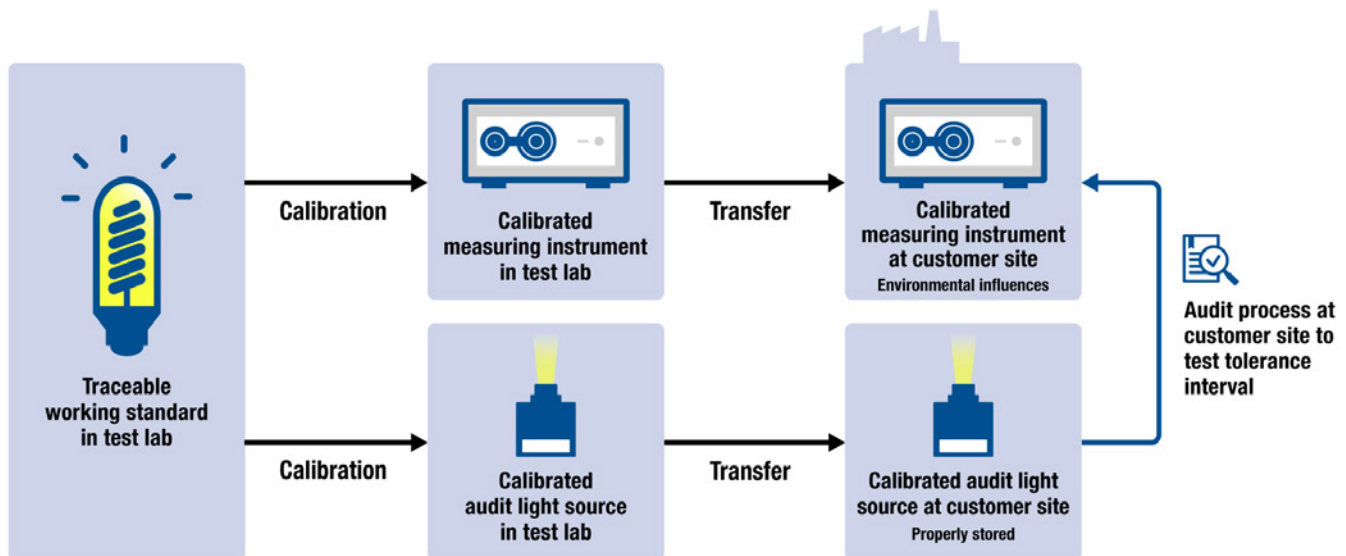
Traceable working standard in test lab

Calibration

Calibrated measuring instrument in test lab

Transfer

Calibrated measuring instrument at customer site
Environmental influences

Calibration

Calibrated audit light source in test lab

Transfer

Calibrated audit light source at customer site
Properly stored

Audit process at customer site to test tolerance interval